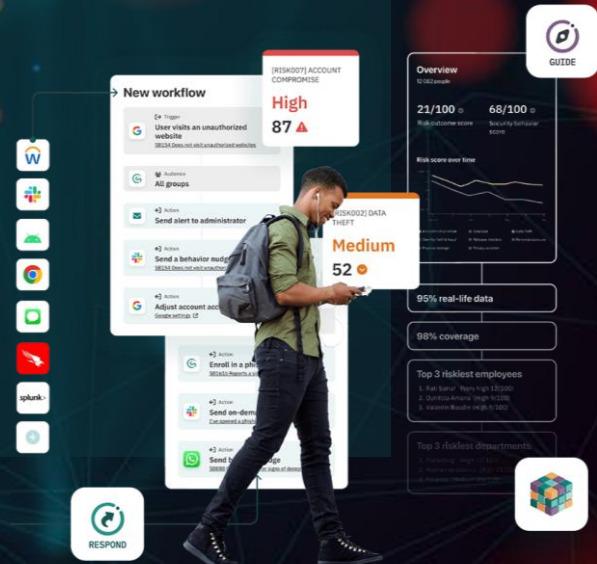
GUIDE

New workflow

Trigger
User visits an unauthorized website
SB134 Does not visit unauthorized websites

Audience
All groups

Action
Send alert to administrator

Action
Send a behavior nudge
SB134 Does not visit unauthorized websites

Action
Adjust account acc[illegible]
Google settings

Action
Enroll in a ph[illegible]
SB161 Reports a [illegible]

Action
Send on-dem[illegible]
I've opened a phish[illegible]

Action
Send b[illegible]
SB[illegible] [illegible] signs of phishing

[RISK007] ACCOUNT COMPROMISE
High
87

[RISK002] DATA THEFT
Medium
52

Overview
12 062 people
21/100
Risk outcome score
68/100
Security behavior score

Risk score over time

95% real-life data

98% coverage

Top 3 riskiest employees
1. Rati Samal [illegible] high (3/100)
2. Dumisa Amana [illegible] (3/100)
3. Valentin Boudin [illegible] (3/100)

Top 3 riskiest departments

splunk>

RESPOND